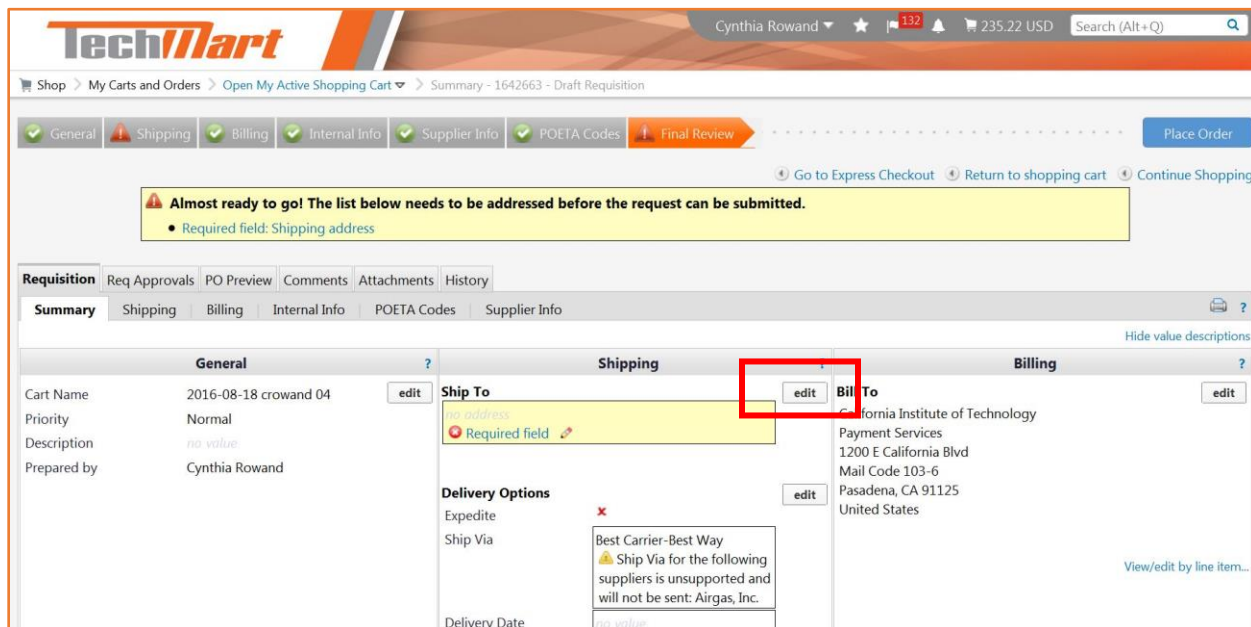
TechMart

Cynthia Rowand ▾ 132 235.22 USD Search (Alt+Q)

Shop > My Carts and Orders > Open My Active Shopping Cart > Summary - 1642663 - Draft Requisition

General Shipping Billing Internal Info Supplier Info POETA Codes Final Review

Place Order

Go to Express Checkout Return to shopping cart Continue Shopping

Almost ready to go! The list below needs to be addressed before the request can be submitted.

• Required field: Shipping address

Requisition Req Approvals PO Preview Comments Attachments History

Summary Shipping Billing Internal Info POETA Codes Supplier Info

?

Hide value descriptions

| General | ? |
|---|---|
| Cart Name | 2016-08-18 crowand 04 edit |
| Priority | Normal |
| Description | no value |
| Prepared by | Cynthia Rowand |

Shipping ?

Ship To edit

no address

Required field

Delivery Options edit

Expedite

Ship Via Best Carrier-Best Way
Ship Via for the following suppliers is unsupported and will not be sent: Airgas, Inc.

Delivery Date no value

Billing ?

Bill To edit

California Institute of Technology
Payment Services
1200 E California Blvd
Mail Code 103-6
Pasadena, CA 91125
United States

View/edit by line item...